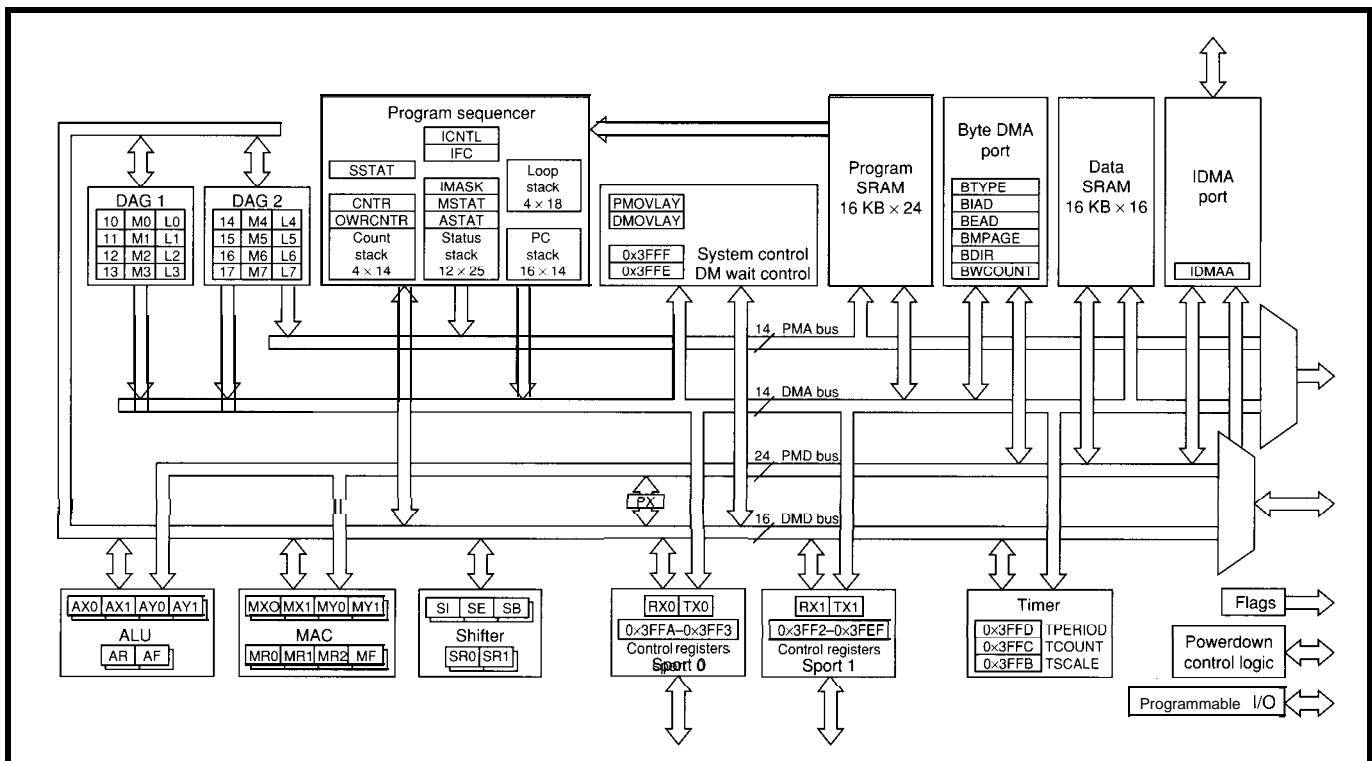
Program sequencer
ICNTL
IFC
SSTAT
Loop stack 4 × 18
IMASK
CNTR
MSTAT
OWRCNTR
ASTAT
Count stack 4 × 14
Status stack 12 × 25
PC stack 16 × 14

DAG 1
10 M0 L0
11 M1 L1
12 M2 L2
13 M3 L3

DAG 2
14 M4 L4
15 M5 L5
16 M6 L6
17 M7 L7

PMOVLAY
DMOVLAY
0x3FFF
0x3FFE
System control
DM wait control

Program SRAM 16 KB × 24

Byte DMA port
BTYPE
BIAD
BEAD
BMPAGE
BDIR
BWCOUNT

Data SRAM 16 KB × 16

IDMA port
IDMAA

14 PMA bus
14 DMA bus
24 PMD bus
PX
16 DMD bus

AX0 AX1 AY0 AY1
ALU
AR AF

MXO MX1 MY0 MY1
MAC
MR0 MR1 MR2 MF

SI SE SB
Shifter
SR0 SR1

RX0 TX0
0×3FFA–0×3FF3
Control registers
Sport 0

RX1 TX1
0×3FF2–0×3FEF
Control registers
Sport 1

Timer
0×3FFD TPERIOD
0×3FFC TCOUNT
0×3FFB TSCALE

Flags
Powerdown control logic
Programmable I/O